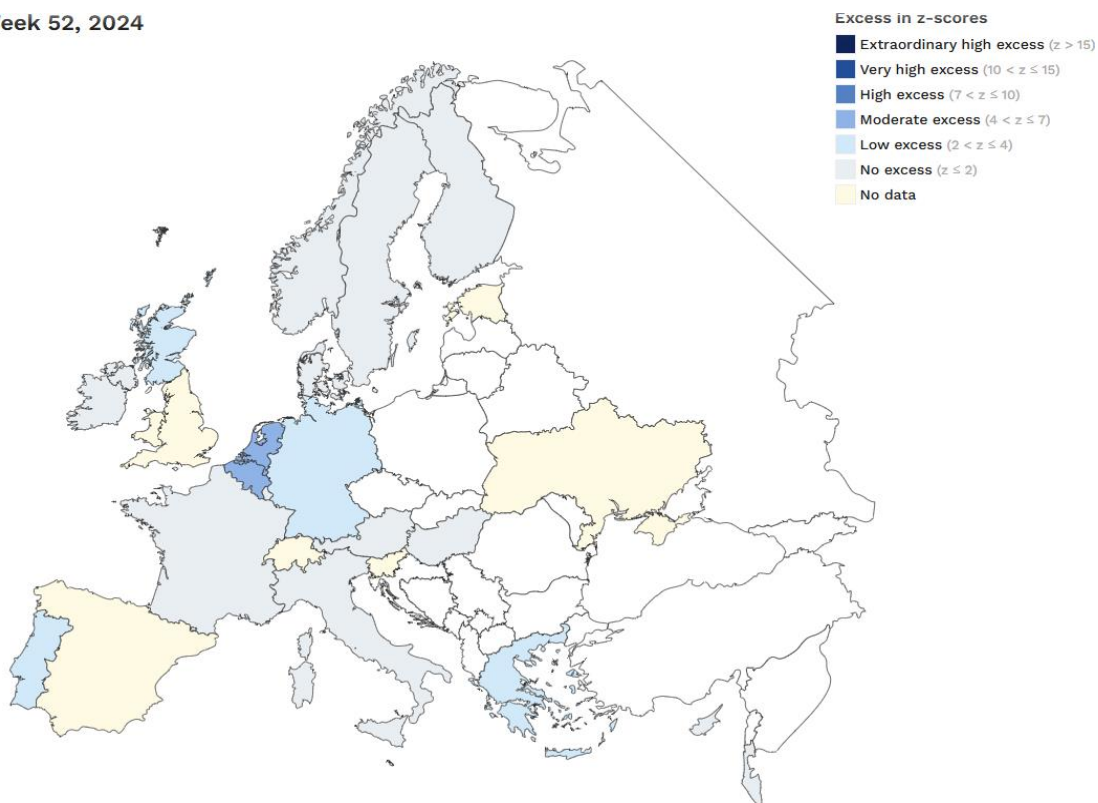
eek 52, 2024

Excess in z-scores
Extraordinary high excess $(z > 15)$
Very high excess $(10 < z \leq 15)$
High excess $(7 < z \leq 10)$
Moderate excess $(4 < z \leq 7)$
Low excess $(2 < z \leq 4)$
No excess $(z \leq 2)$
No data